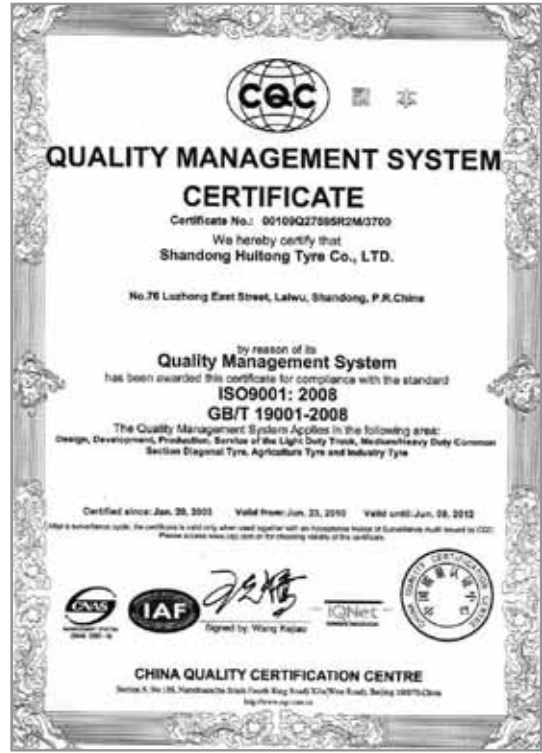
CQC 副 本

QUALITY MANAGEMENT SYSTEM CERTIFICATE

Certificate No.: 00109Q27595R2M/3700

We hereby certify that

Shandong Huitong Tyre Co., LTD.

No.76 Luzhong East Street, Laiwu, Shandong, P.R.China

by reason of its

Quality Management System

has been awarded this certificate for compliance with the standard

ISO9001: 2008

GB/T 19001-2008

The Quality Management System Applies in the following area:

Design, Development, Production, Service of the Light Duty Truck, Medium/Heavy Duty Common Section Diagonal Tyre, Agriculture Tyre and Industry Tyre

Certified since: Jan. 20, 2003 Valid from: Jun. 23, 2010 Valid until: Jun. 08, 2012

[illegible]

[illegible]

CNAS

IAF

Signed by: Wang Kejiao

IQNet

CHINA QUALITY CERTIFICATION CENTRE

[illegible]

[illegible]